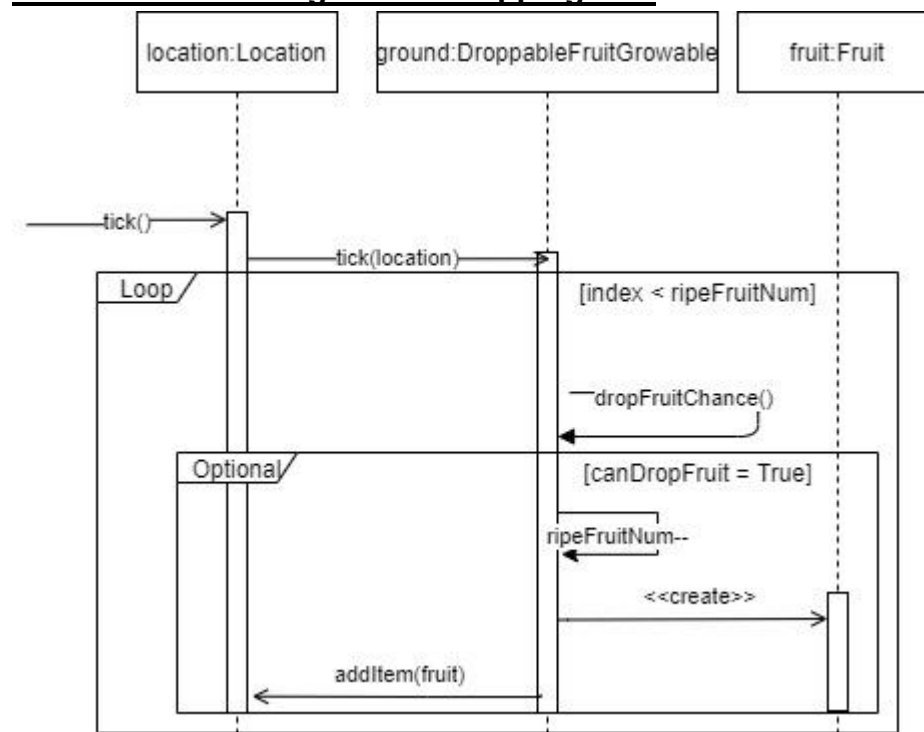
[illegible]

location:Location

ground:DroppableFruitGrowable

fruit:Fruit

tick()

tick(location)

Loop

[index < ripeFruitNum]

dropFruitChance()

Optional

[canDropFruit = True]

ripeFruitNum--

<<create>>

addItem(fruit)